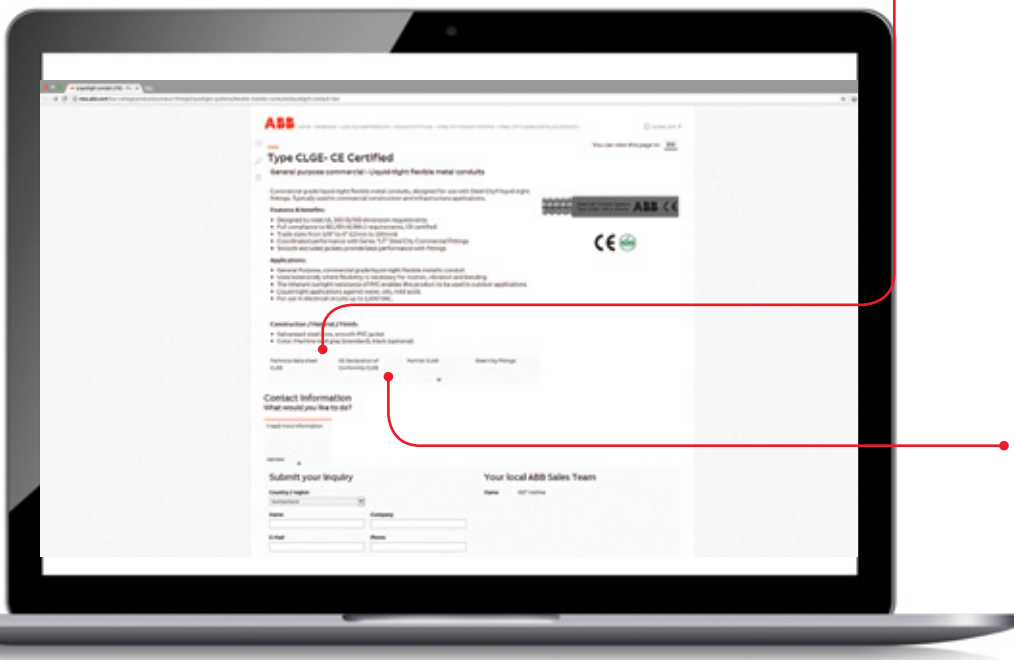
ABB

Type CLGE- CE Certified

General purpose commercial - Liquid-tight flexible metal conduits

You can view this page in: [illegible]

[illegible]

Features & benefits:

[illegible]

Applications:

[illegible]

Construction / Material / Finish:

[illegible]

Technical data sheet CLGE

CE Declaration of Conformity CLGE

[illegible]

Steel City Fittings

CE

Contact Information

What would you like to do?

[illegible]

Submit your inquiry

Country / region

Name

Company

E-mail

Phone

Your local ABB Sales Team

Name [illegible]